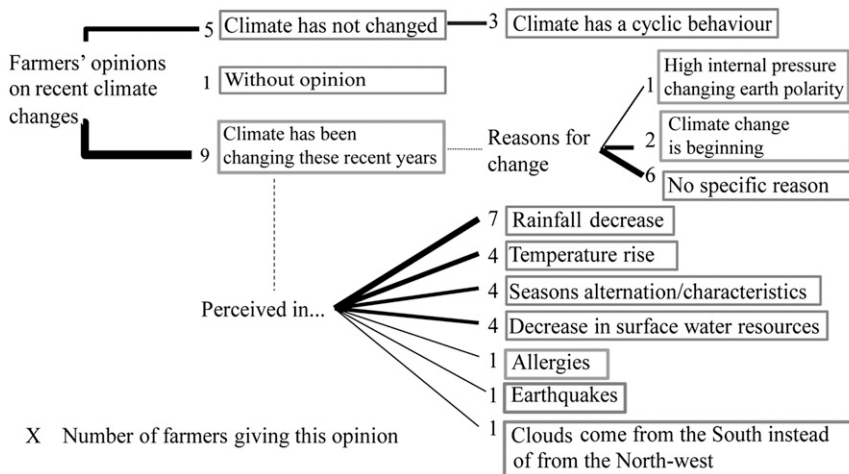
Farmers' opinions on recent climate changes

5 Climate has not changed

3 Climate has a cyclic behaviour

1 Without opinion

9 Climate has been changing these recent years

Reasons for change

1 High internal pressure changing earth polarity

2 Climate change is beginning

6 No specific reason

Perceived in...

7 Rainfall decrease

4 Temperature rise

4 Seasons alternation/characteristics

4 Decrease in surface water resources

1 Allergies

1 Earthquakes

1 Clouds come from the South instead of from the North-west

X Number of farmers giving this opinion